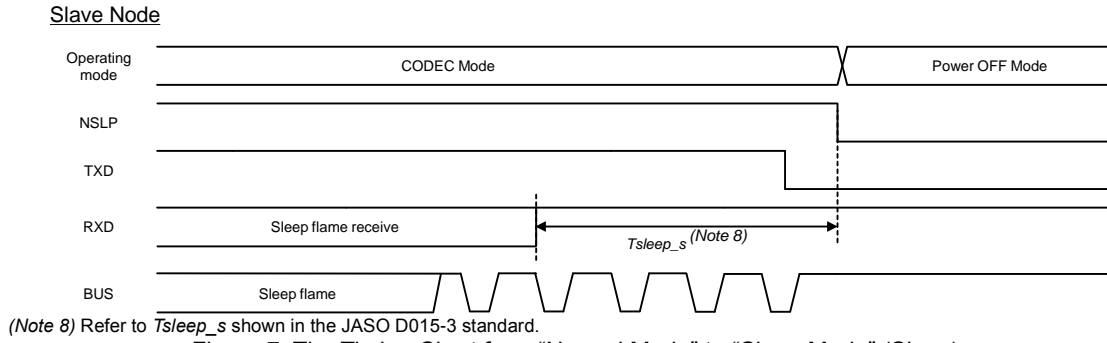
Slave Node

Operating mode

CODEC Mode

Power OFF Mode

NSLP

TXD

RXD

Sleep flame receive

$Tsleep\_s$ (Note 8)

BUS

Sleep flame

(Note 8) Refer to $Tsleep\_s$ shown in the JASO D015-3 standard.

Figure 7. The Timing Chart from “Normal Mode” to “Sleep Mode” (Slave)